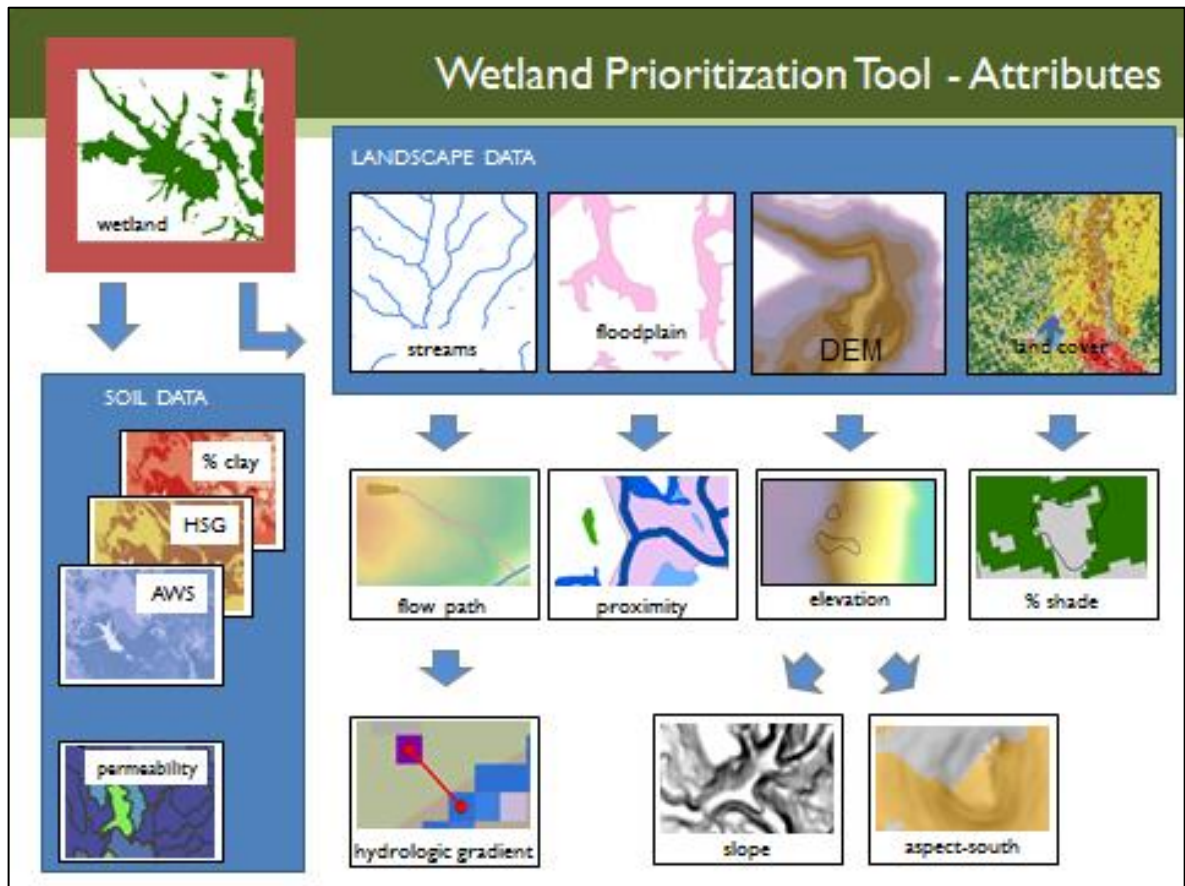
Wetland Prioritization Tool - Attributes

wetland

LANDSCAPE DATA

streams

floodplain

DEM

land cover

SOIL DATA

% clay

HSG

AWS

permeability

flow path

proximity

elevation

% shade

hydrologic gradient

slope

aspect-south